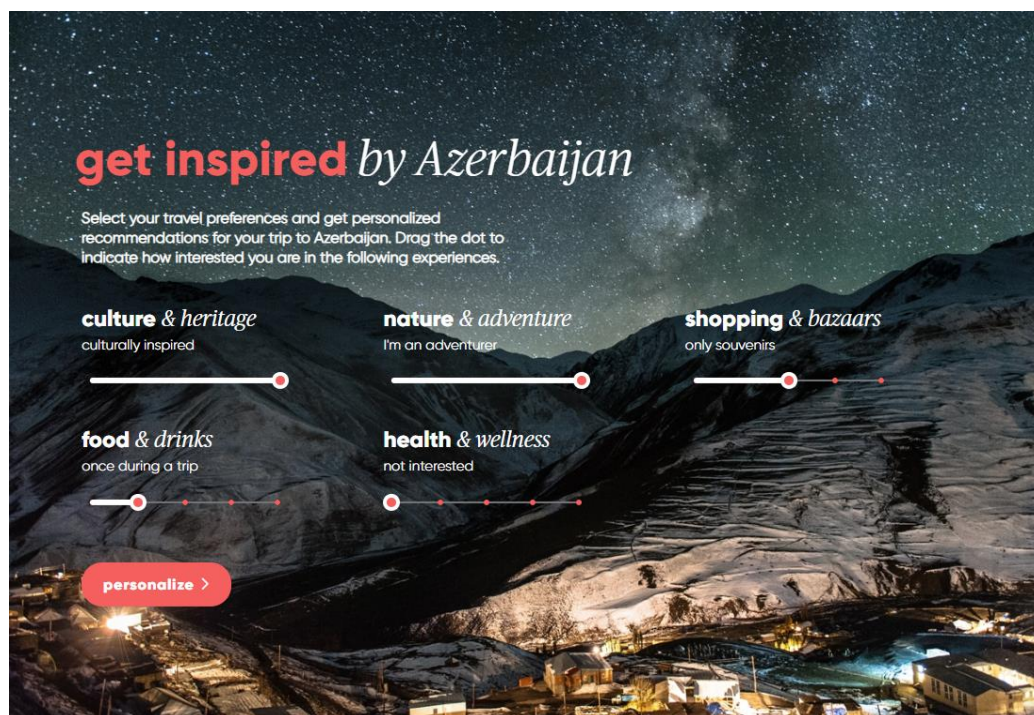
get inspired by Azerbaijan

Select your travel preferences and get personalized recommendations for your trip to Azerbaijan. Drag the dot to indicate how interested you are in the following experiences.

culture & heritage
culturally inspired

nature & adventure
I'm an adventurer

shopping & bazaars
only souvenirs

food & drinks
once during a trip

health & wellness
not interested

personalize >